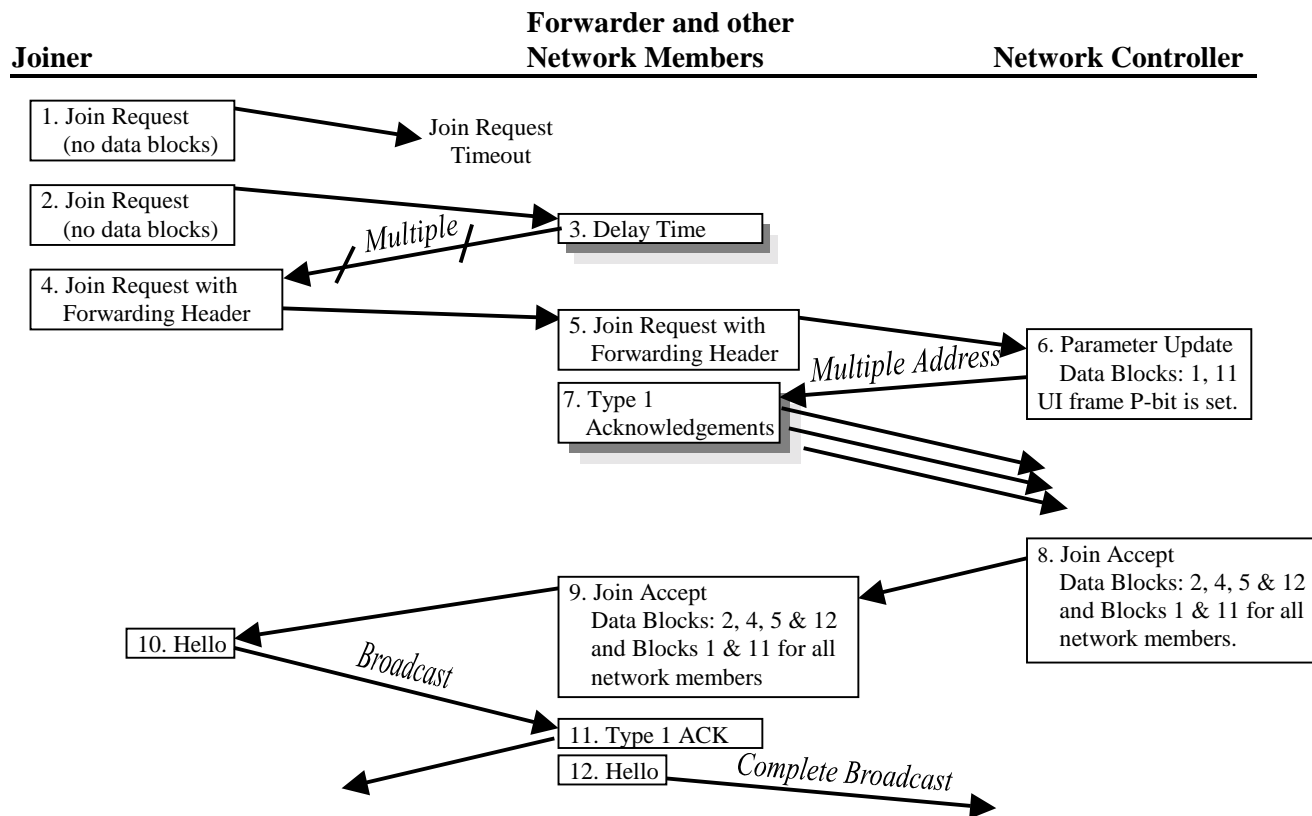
Joiner

Forwarder and other Network Members

Network Controller

1. Join Request (no data blocks)

Join Request Timeout

2. Join Request (no data blocks)

3. Delay Time

Multiple

4. Join Request with Forwarding Header

5. Join Request with Forwarding Header

Multiple Address

6. Parameter Update Data Blocks: 1, 11 UI frame P-bit is set.

7. Type 1 Acknowledgements

8. Join Accept Data Blocks: 2, 4, 5 & 12 and Blocks 1 & 11 for all network members.

9. Join Accept Data Blocks: 2, 4, 5 & 12 and Blocks 1 & 11 for all network members

10. Hello

Broadcast

11. Type 1 ACK

12. Hello

Complete Broadcast